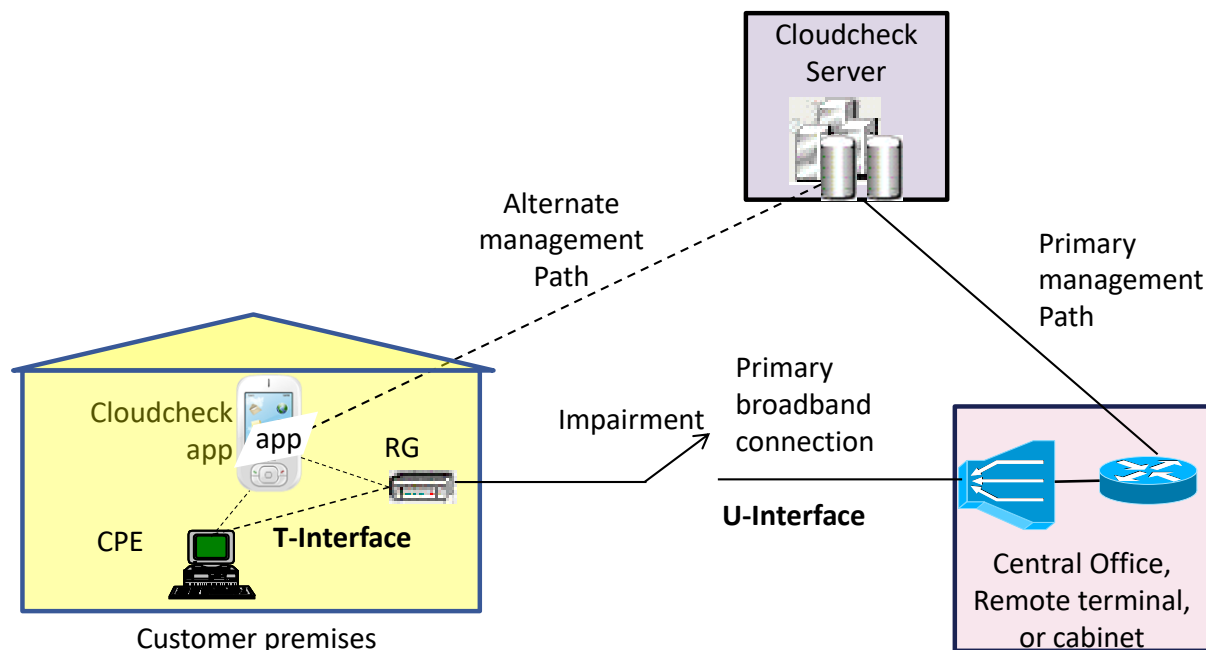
Cloudcheck Server

Alternate management Path

Primary management Path

Primary broadband connection

Impairment

Cloudcheck app

app

RG

CPE

T-Interface

U-Interface

Central Office, Remote terminal, or cabinet

Customer premises